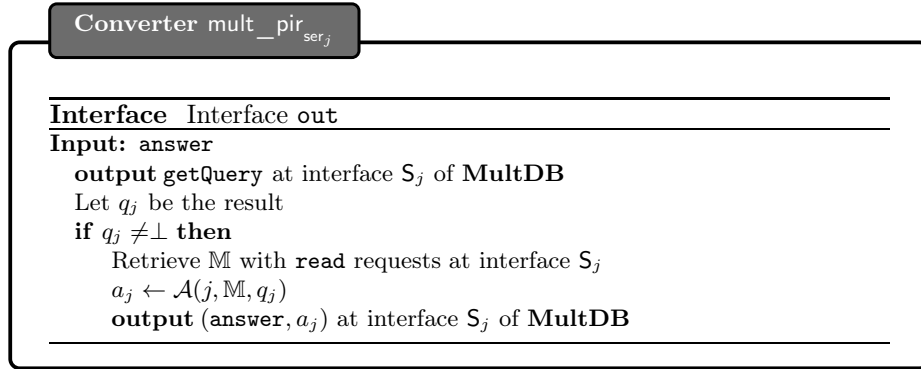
Converter $\mathsf{mult\_pir}_{\mathsf{ser}_j}$

Interface Interface out

Input: answer

output getQuery at interface $\mathsf{S}_j$ of MultDB

Let $q_j$ be the result

if $q_j \neq \perp$ then

Retrieve $\mathbb{M}$ with read requests at interface $\mathsf{S}_j$

$a_j \leftarrow \mathcal{A}(j, \mathbb{M}, q_j)$

output (answer, $a_j$) at interface $\mathsf{S}_j$ of MultDB